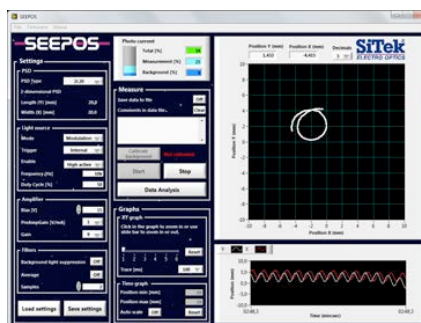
SEEPOS

SEEPOS

Settings

PSD

PSD Type

2-dimensional PSD

Length [?] (mm) 20,0

Width [?] (mm) 20,0

Light source

Mode Modulation

Trigger Internal

Enable High active

Frequency [Hz] 100

Duty Cycle [%] 50

Amplifier

Bias [V]

Preamplifier [V/mA] 1

Gain

Filters

Background light suppression Off

Average Off

Samples

Load settings

Save settings

Photo current

Total [%] 59

Measurement [%] 29

Background [%] 0

Measure

Save data to file Off

Comments to data file

Calibrate Background

Not calibrated

Start

Stop

Data Analysis

Graphs

XY-graph

Click in the graph to zoom in or use slide bar to zoom in or out.

Reset

Trace [ms] 100

Time graph

Position min [mm]

Position max [mm]

Auto scale Off

Reset

Position Y (mm) 1,412

Position X (mm) 4,415

Decimals 3

SiTek ELECTRO OPTICS

Position Y (mm)

Position X (mm)

10 8 6 4 2 0 -2 -4 -6 -8 -10

-10 -8 -6 -4 -2 0 2 4 6 8 10

X Y

Position (mm)

Time (min:sec)

2,0 1,5 1,0 0,5 0,0 -0,5 -1,0 -1,5 -2,0

02:48,3

02:48,3